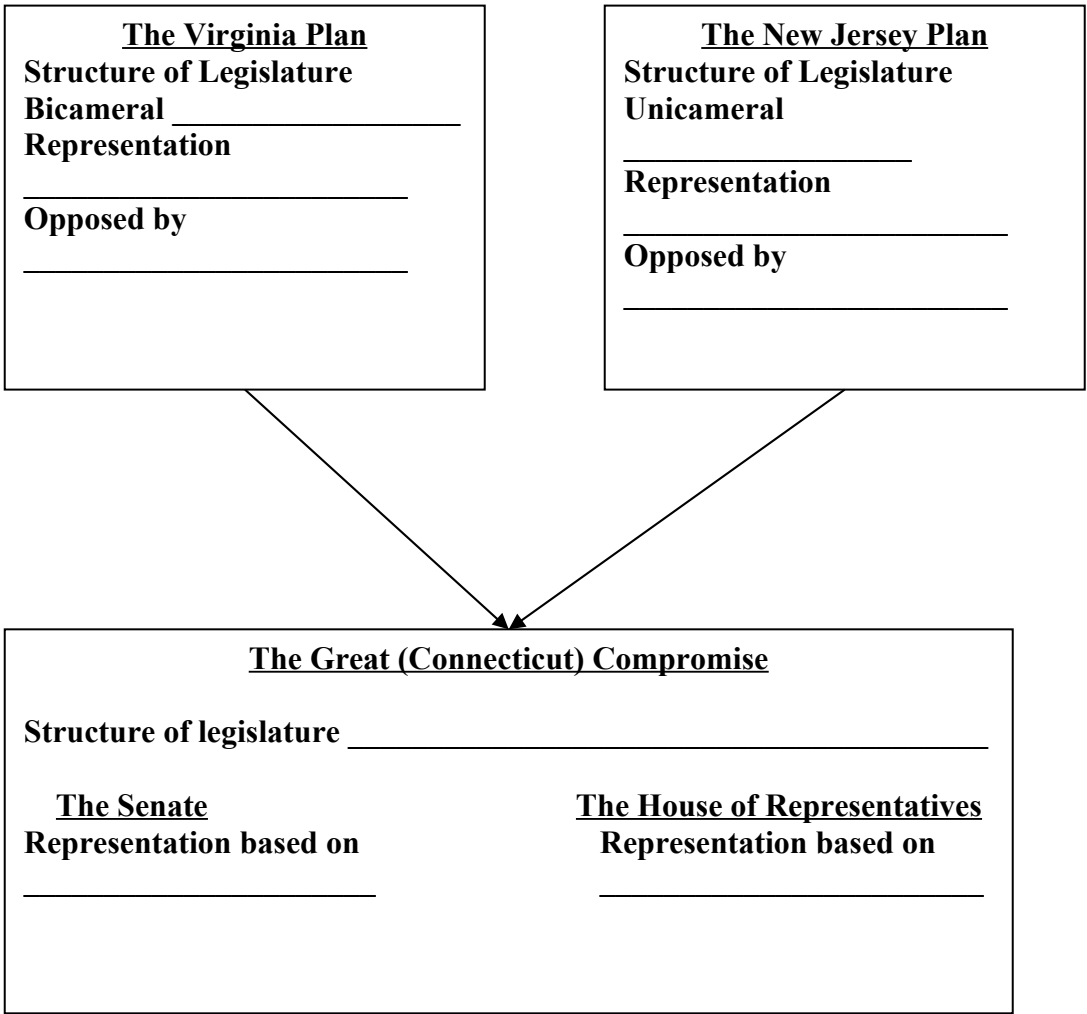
The Virginia Plan
Structure of Legislature
Bicameral ________________
Representation
______________________
Opposed by
______________________

The New Jersey Plan
Structure of Legislature
Unicameral
________________
Representation
______________________
Opposed by
______________________

The Great (Connecticut) Compromise

Structure of legislature ______________________________________

The Senate
Representation based on
____________________

The House of Representatives
Representation based on
______________________